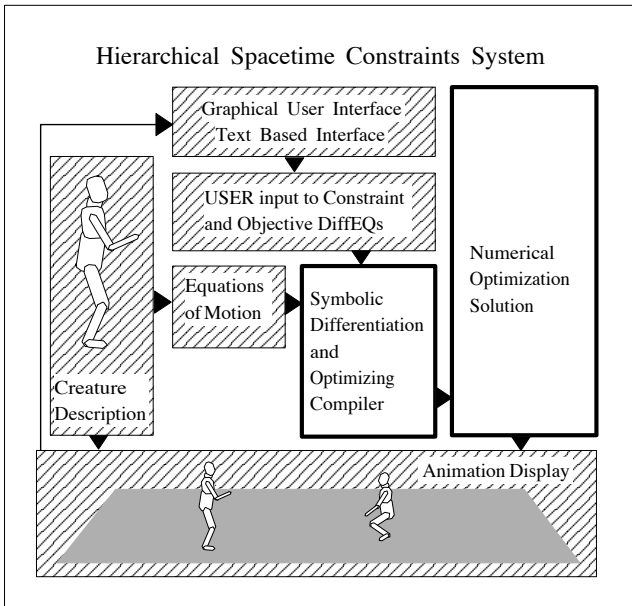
Hierarchical Spacetime Constraints System

Graphical User Interface
Text Based Interface

USER input to Constraint and Objective DiffEQs

Numerical Optimization Solution

Equations of Motion

Symbolic Differentiation and Optimizing Compiler

Creature Description

Animation Display